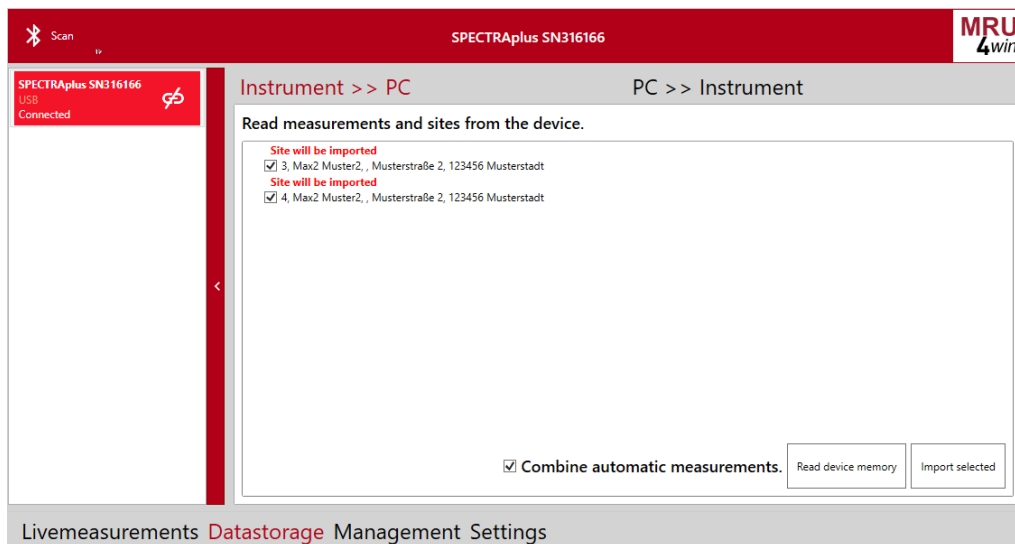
Scan

SPECTRAplus SN316166

MRU 4win

SPECTRAplus SN316166
USB
Connected

Instrument >> PC

PC >> Instrument

Read measurements and sites from the device.

Site will be imported
☑ 3, Max2 Muster2, , Musterstraße 2, 123456 Musterstadt
Site will be imported
☑ 4, Max2 Muster2, , Musterstraße 2, 123456 Musterstadt

☑ Combine automatic measurements.

Read device memory

Import selected

Livemeasurements Datastorage Management Settings